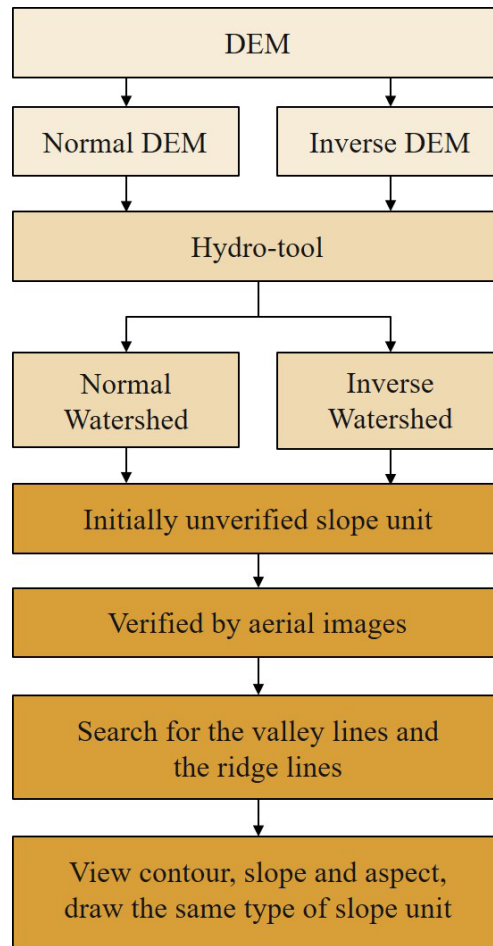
DEM

Normal DEM

Inverse DEM

Hydro-tool

Normal Watershed

Inverse Watershed

Initially unverified slope unit

Verified by aerial images

Search for the valley lines and the ridge lines

View contour, slope and aspect, draw the same type of slope unit